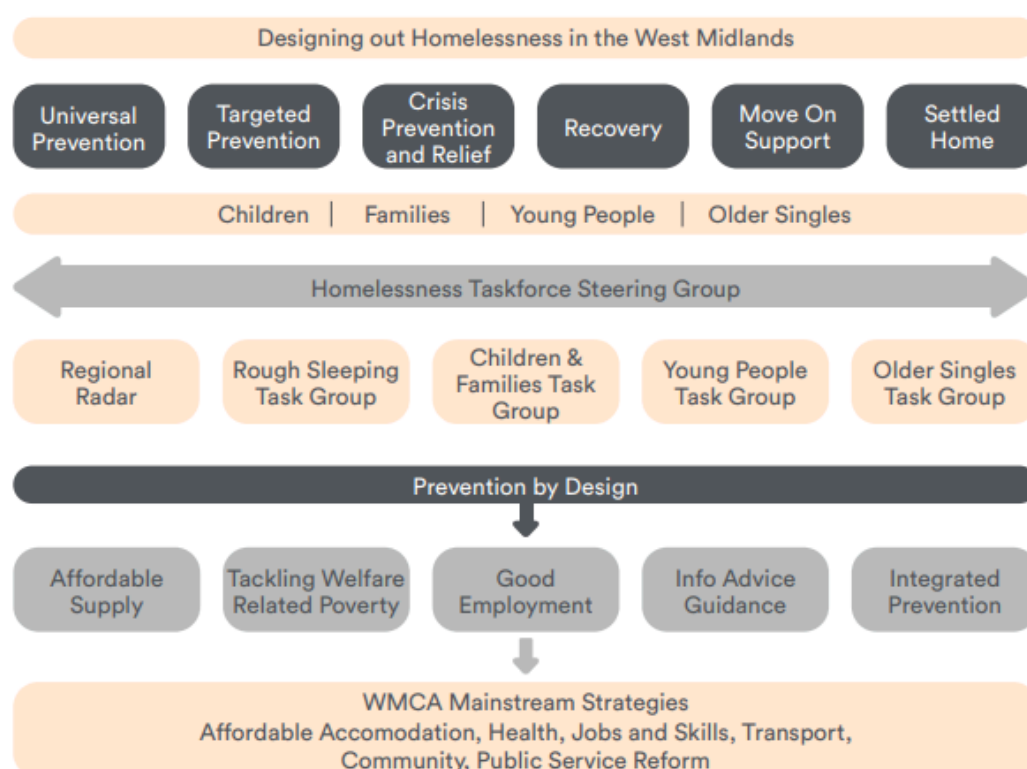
Designing out Homelessness in the West Midlands

Universal Prevention

Targeted Prevention

Crisis Prevention and Relief

Recovery

Move On Support

Settled Home

Children | Families | Young People | Older Singles

Homelessness Taskforce Steering Group

Regional Radar

Rough Sleeping Task Group

Children & Families Task Group

Young People Task Group

Older Singles Task Group

Prevention by Design

Affordable Supply

Tackling Welfare Related Poverty

Good Employment

Info Advice Guidance

Integrated Prevention

WMCA Mainstream Strategies
Affordable Accomodation, Health, Jobs and Skills, Transport, Community, Public Service Reform